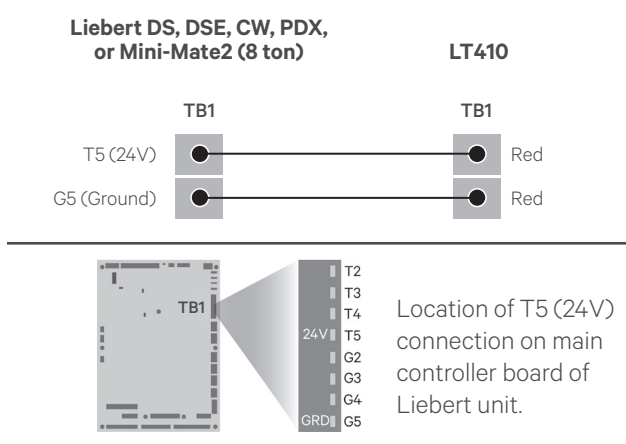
Liebert DS, DSE, CW, PDX, or Mini-Mate2 (8 ton)

LT410

TB1

TB1

T5 (24V)

Red

G5 (Ground)

Red

TB1

T2
T3
T4
24V T5
G2
G3
G4
GRD G5

Location of T5 (24V) connection on main controller board of Liebert unit.